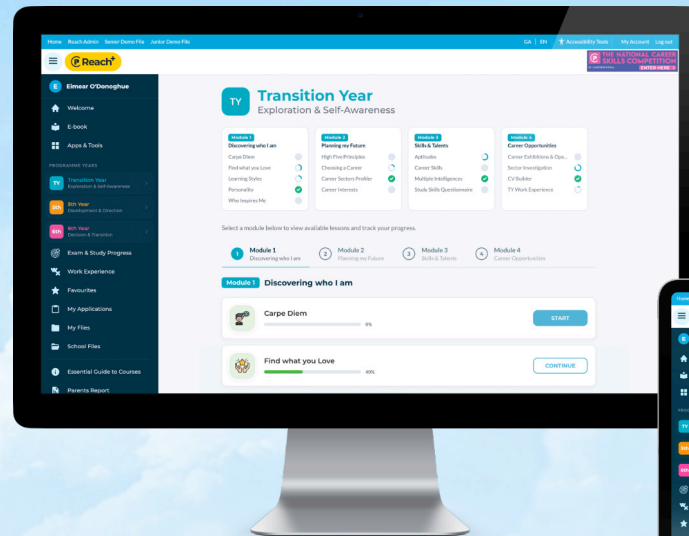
Home Reach Admin Senior Demo File Junior Demo File

GA | EN Accessibility Tools My Account Log out

Reach+

THE NATIONAL CAREER SKILLS COMPETITION ENTER HERE

E Eimear O'Donoghue

Welcome

E-book

Apps & Tools

PROGRAMME YEARS

TY Transition Year Exploration & Self-Awareness

5th 5th Year Development & Direction

6th 6th Year Decision & Transition

Exam & Study Progress

Work Experience

Favourites

My Applications

My Files

School Files

Essential Guide to Courses

Parents Report

TY Transition Year
Exploration & Self-Awareness

Module 1 Discovering who I am
Carpe Diem
Find what you Love
Learning Styles
Personality
Who Inspires Me

Module 2 Planning my Future
High Five Principles
Choosing a Career
Career Sectors Profiler
Career Interests

Module 3 Skills & Talents
Aptitudes
Career Skills
Multiple Intelligences
Study Skills Questionnaire

Module 4 Career Opportunities
Career Exhibitions & Ope...
Sector Investigation
CV Builder
TY Work Experience

Select a module below to view available lessons and track your progress.

1 Module 1 Discovering who I am
2 Module 2 Planning my Future
3 Module 3 Skills & Talents
4 Module 4 Career Opportunities

Module 1 Discovering who I am

Carpe Diem
0%
START

Find what you Love
40%
CONTINUE

Home